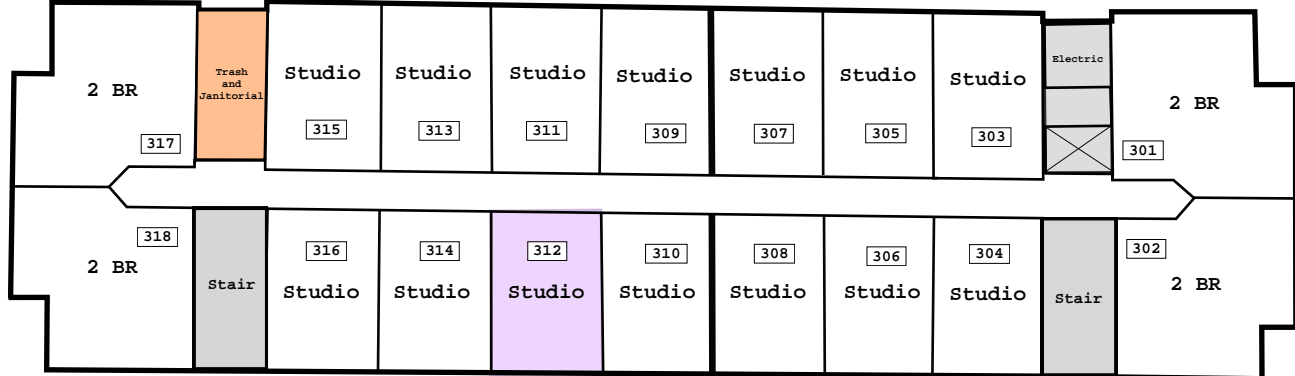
2 BR
317
Trash and Janitorial
Studio
315
Studio
313
Studio
311
Studio
309
Studio
307
Studio
305
Studio
303
Electric
2 BR
301

318
2 BR
Stair
316
Studio
314
Studio
312
Studio
310
Studio
308
Studio
306
Studio
304
Studio
Stair
302
2 BR